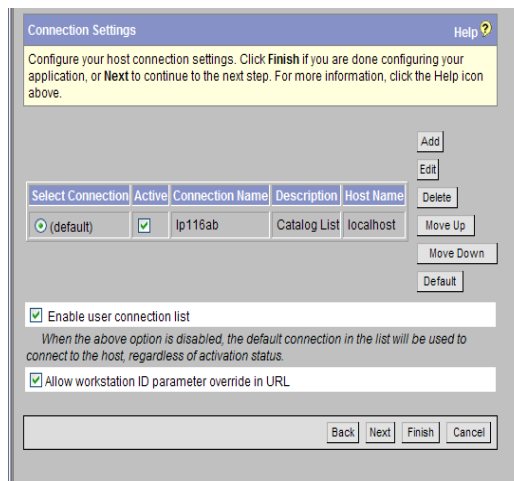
Connection Settings

Help

Configure your host connection settings. Click **Finish** if you are done configuring your application, or **Next** to continue to the next step. For more information, click the Help icon above.

Add

Edit

| Select Connection | Active | Connection Name | Description | Host Name |
|---|---|---|---|---|
| (default) | ☑ | lp116ab | Catalog List | localhost |

Delete

Move Up

Move Down

Default

☑ Enable user connection list

*When the above option is disabled, the default connection in the list will be used to connect to the host, regardless of activation status.*

☑ Allow workstation ID parameter override in URL

Back Next Finish Cancel